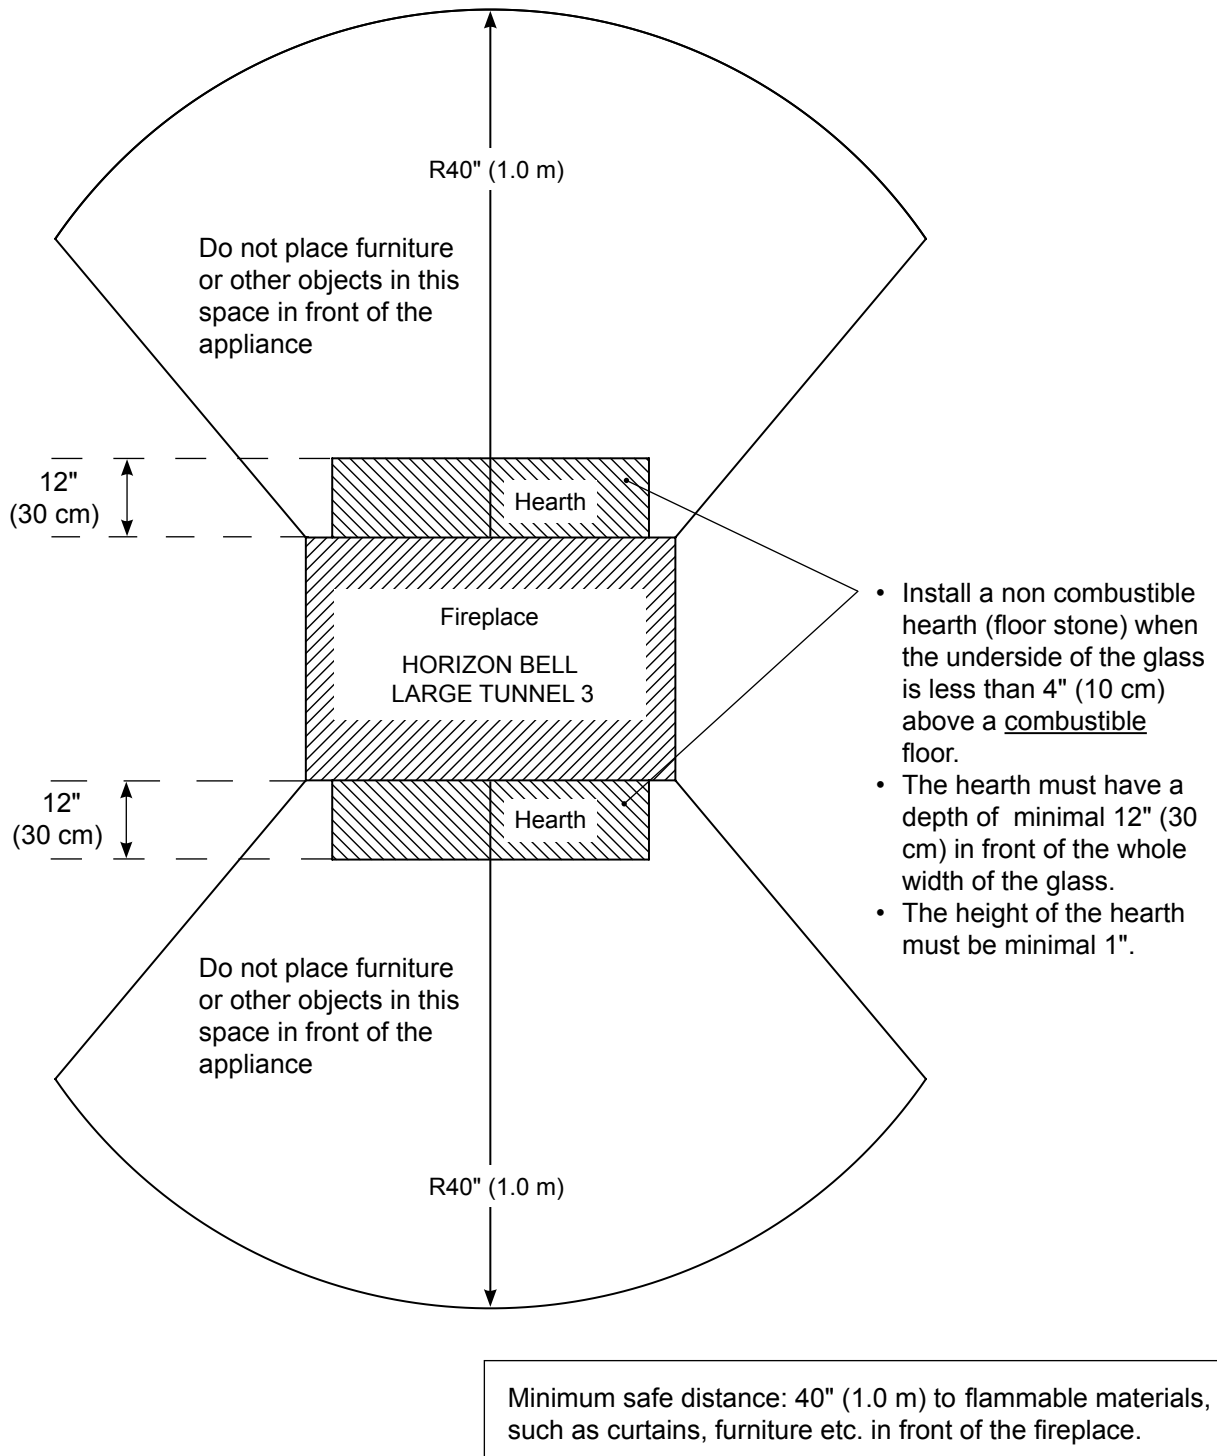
R40" (1.0 m)

Do not place furniture or other objects in this space in front of the appliance

12" (30 cm)

Hearth

Fireplace

HORIZON BELL LARGE TUNNEL 3

• Install a non combustible hearth (floor stone) when the underside of the glass is less than 4" (10 cm) above a combustible floor.
• The hearth must have a depth of minimal 12" (30 cm) in front of the whole width of the glass.
• The height of the hearth must be minimal 1".

12" (30 cm)

Hearth

Do not place furniture or other objects in this space in front of the appliance

R40" (1.0 m)

Minimum safe distance: 40" (1.0 m) to flammable materials, such as curtains, furniture etc. in front of the fireplace.